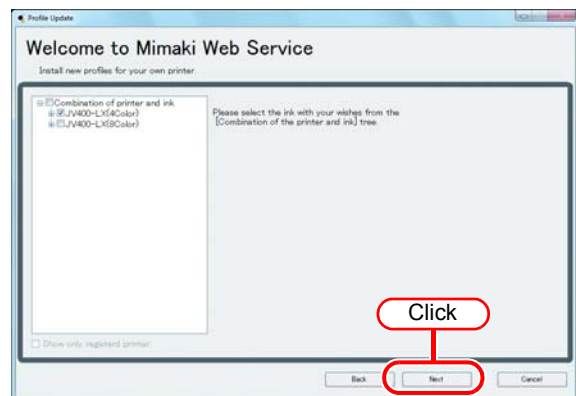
Profile Update

Welcome to Mimaki Web Service

Install new profiles for your own printer.

Combination of printer and ink
JV400-LX(4Color)
JV400-LX(8Color)

Please select the ink with your wishes from the [Combination of the printer and ink] tree.

Show only registered printer

Click

Back

Next

Cancel